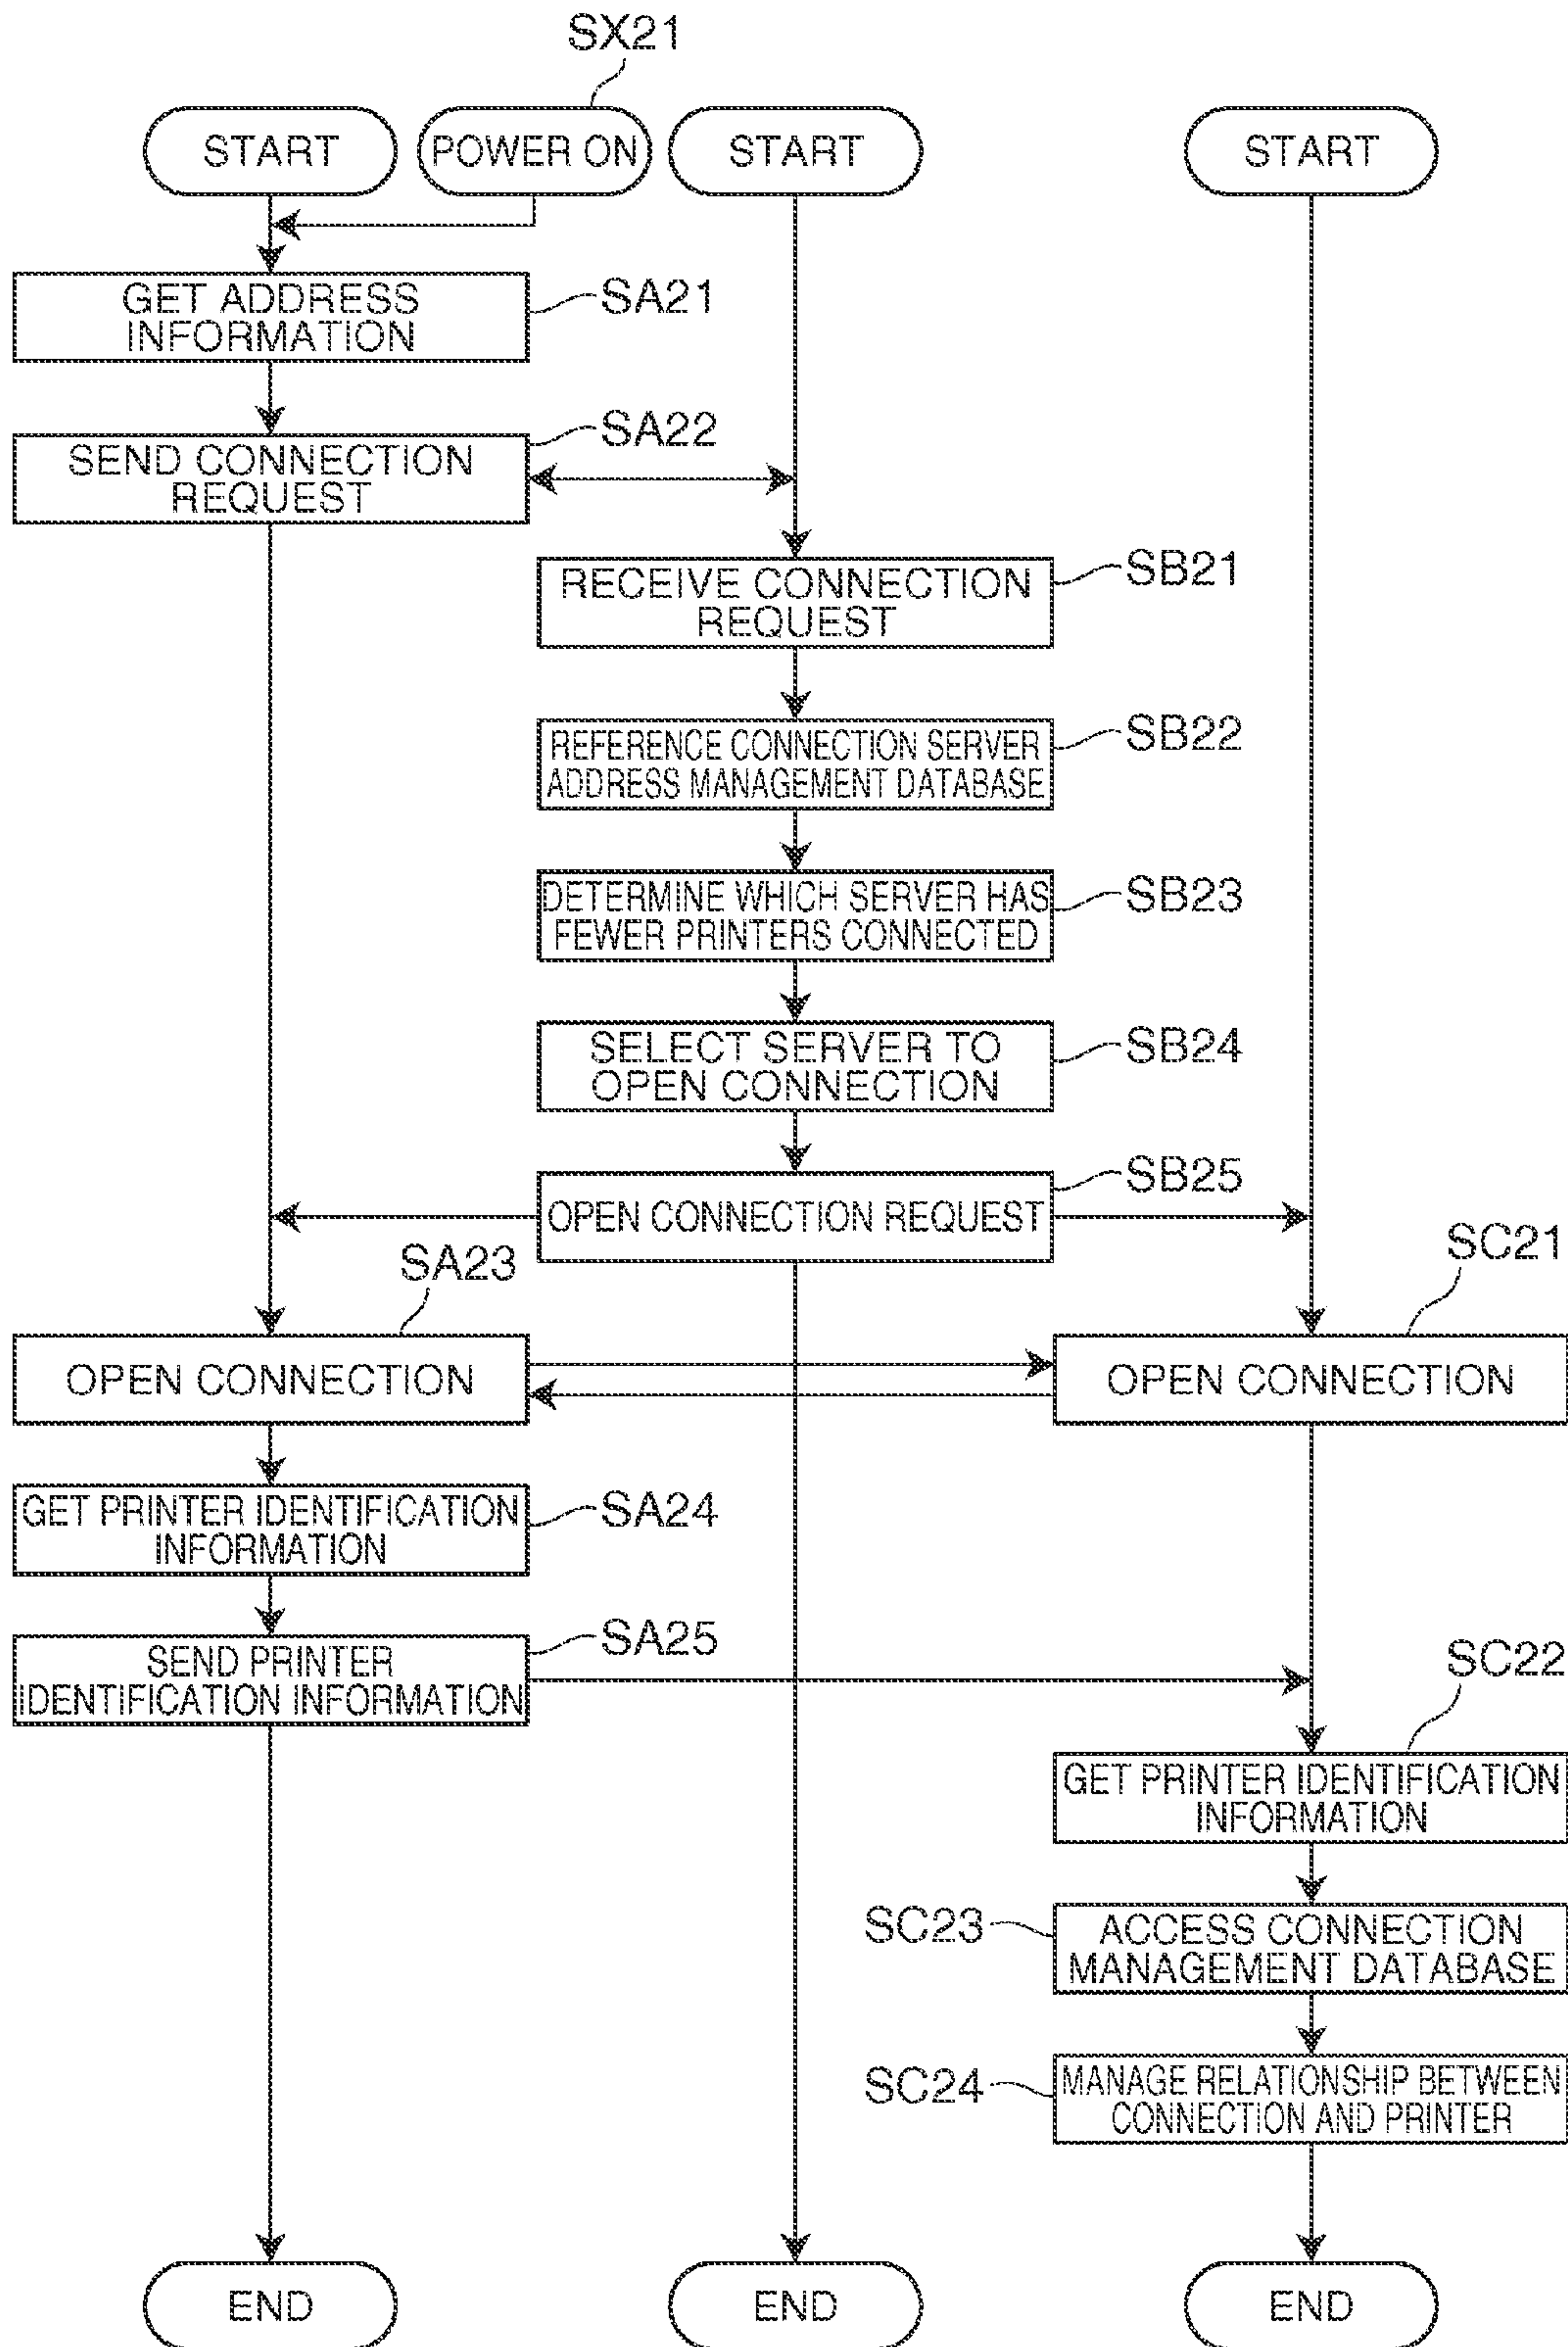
SX21

START

POWER ON

START

START

GET ADDRESS INFORMATION

SA21

SEND CONNECTION REQUEST

SA22

RECEIVE CONNECTION REQUEST

SB21

REFERENCE CONNECTION SERVER ADDRESS MANAGEMENT DATABASE

SB22

DETERMINE WHICH SERVER HAS FEWER PRINTERS CONNECTED

SB23

SELECT SERVER TO OPEN CONNECTION

SB24

SB25

OPEN CONNECTION REQUEST

SA23

SC21

OPEN CONNECTION

OPEN CONNECTION

GET PRINTER IDENTIFICATION INFORMATION

SA24

SEND PRINTER IDENTIFICATION INFORMATION

SA25

SC22

GET PRINTER IDENTIFICATION INFORMATION

SC23

ACCESS CONNECTION MANAGEMENT DATABASE

SC24

MANAGE RELATIONSHIP BETWEEN CONNECTION AND PRINTER

END

END

END